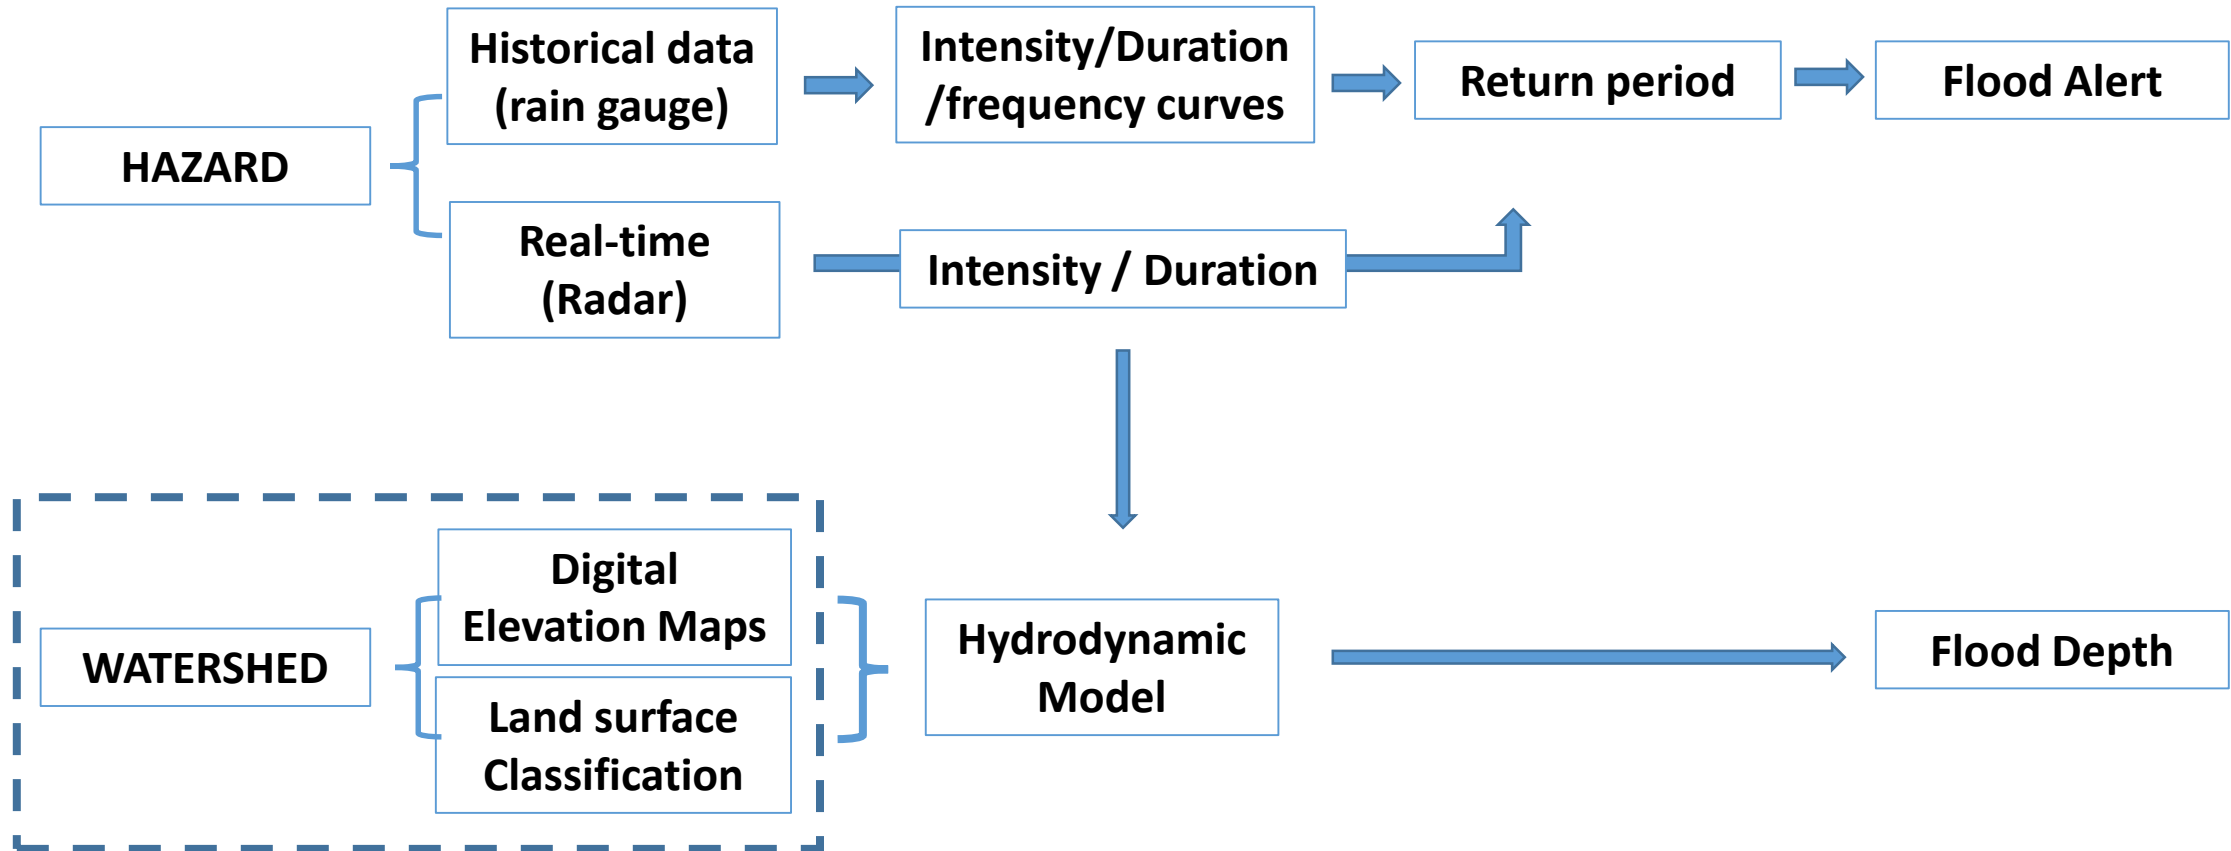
HAZARD

Historical data (rain gauge)

Intensity/Duration /frequency curves

Return period

Flood Alert

Real-time (Radar)

Intensity / Duration

WATERSHED

Digital Elevation Maps

Land surface Classification

Hydrodynamic Model

Flood Depth